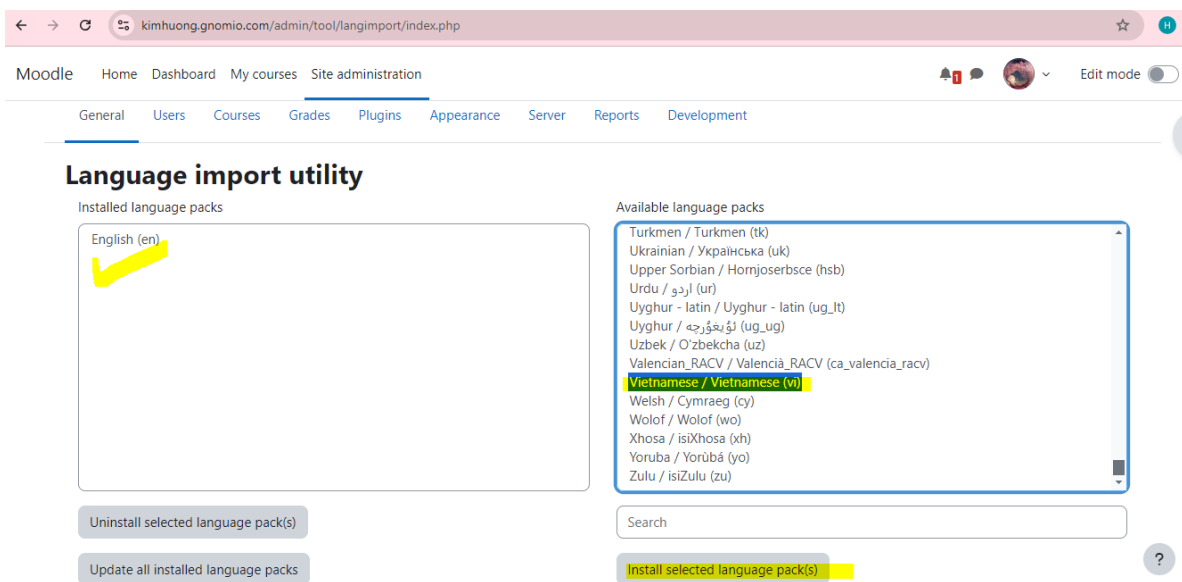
kimhuong.gnomio.com/admin/tool/langimport/index.php

H

Moodle Home Dashboard My courses Site administration

1

Edit mode

General Users Courses Grades Plugins Appearance Server Reports Development

Language import utility

Installed language packs

English (en)

Available language packs

Turkmen / Turkmen (tk)
Ukrainian / Українська (uk)
Upper Sorbian / Hornjoserbsce (hsb)
Urdu / اردو (ur)
Uyghur - latin / Uyghur - latin (ug_lt)
Uyghur / ئۇيغۇرچە (ug_ug)
Uzbek / O'zbekcha (uz)
Valencian_RACV / Valencià_RACV (ca_valencia_racv)
Vietnamese / Vietnamese (vi)
Welsh / Cymraeg (cy)
Wolof / Wolof (wo)
Xhosa / isiXhosa (xh)
Yoruba / Yorùbá (yo)
Zulu / isiZulu (zu)

Uninstall selected language pack(s)

Search

Update all installed language packs

Install selected language pack(s)

?